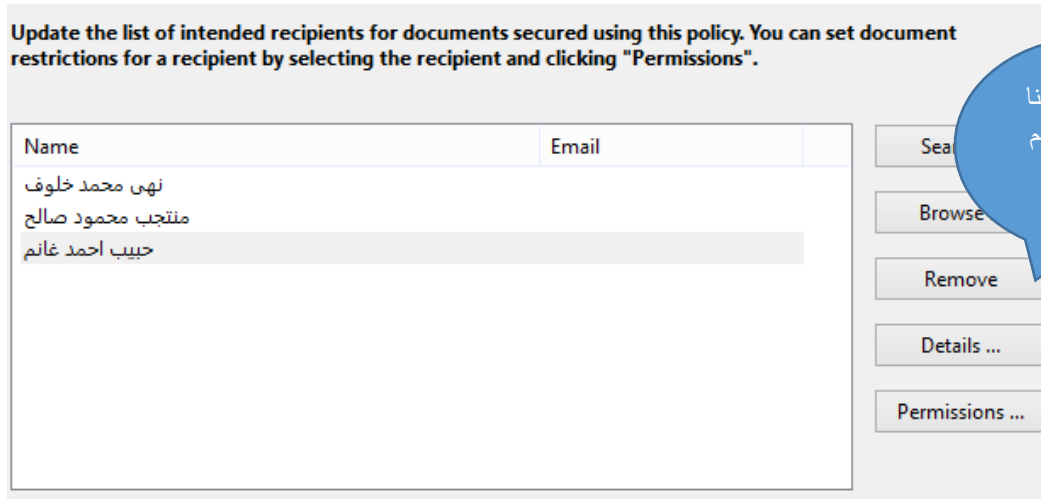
Update the list of intended recipients for documents secured using this policy. You can set document restrictions for a recipient by selecting the recipient and clicking "Permissions".

| Name | Email |
|---|---|
| نهى محمد خلوف | |
| منتجب محمود صالح | |
| حبيب احمد غانم | |

Sea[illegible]

Browse

Remove

Details ...

Permissions ...

نا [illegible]

م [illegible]